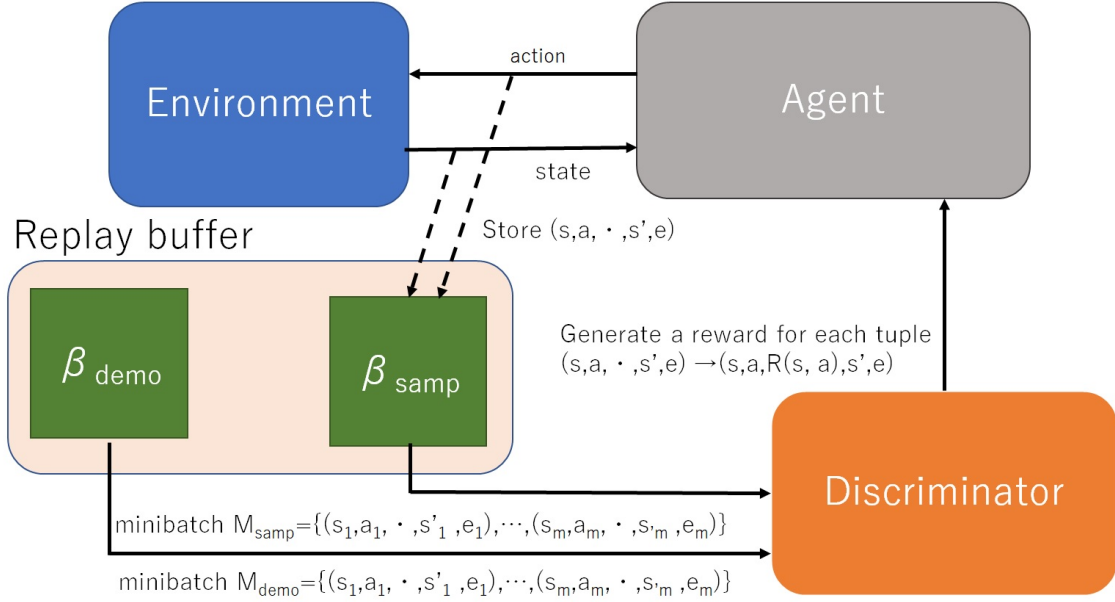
Environment

action

Agent

state

Replay buffer

Store (s,a,・,s',e)

$\beta_{demo}$

$\beta_{samp}$

Generate a reward for each tuple
(s,a,・,s',e) →(s,a,R(s, a),s',e)

Discriminator

minibatch $M_{samp}$={($s_1$,$a_1$,・,$s'_1$ ,$e_1$),⋯,($s_m$,$a_m$,・,$s'_m$ ,$e_m$)}

minibatch $M_{demo}$={($s_1$,$a_1$,・,$s'_1$ ,$e_1$),⋯,($s_m$,$a_m$,・,$s'_m$ ,$e_m$)}